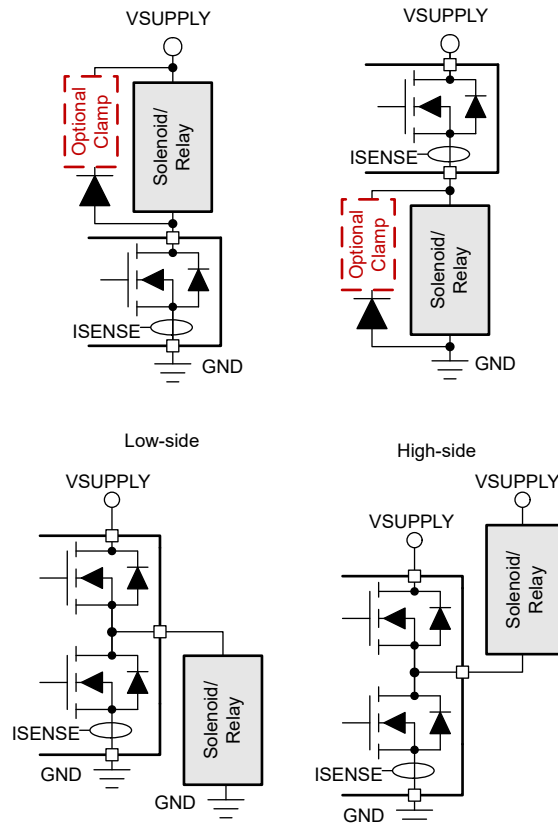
VSUPPLY

Optional Clamp

Solenoid/ Relay

ISENSE

GND

VSUPPLY

ISENSE

Optional Clamp

Solenoid/ Relay

GND

Low-side

High-side

VSUPPLY

ISENSE

GND

Solenoid/ Relay

GND

VSUPPLY

VSUPPLY

Solenoid/ Relay

ISENSE

GND